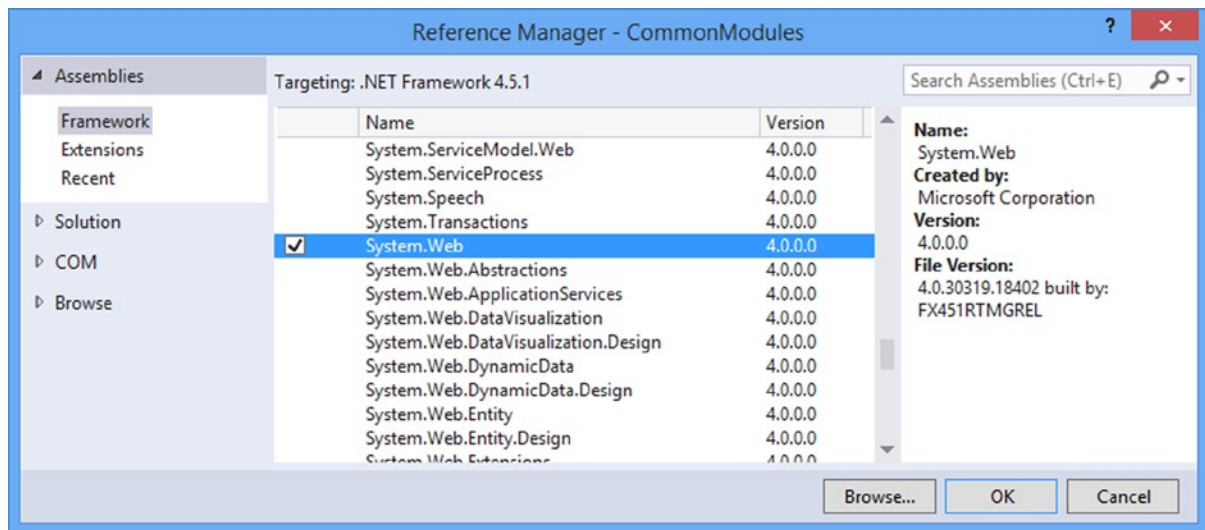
Reference Manager - CommonModules

?

Assemblies

Framework
Extensions
Recent

Solution

COM

Browse

Targeting: .NET Framework 4.5.1

Search Assemblies (Ctrl+E)

| | Name | Version |
|---|---|---|
| | System.ServiceModel.Web | 4.0.0.0 |
| | System.ServiceProcess | 4.0.0.0 |
| | System.Speech | 4.0.0.0 |
| | System.Transactions | 4.0.0.0 |
| ✔ | System.Web | 4.0.0.0 |
| | System.Web.Abstractions | 4.0.0.0 |
| | System.Web.ApplicationServices | 4.0.0.0 |
| | System.Web.DataVisualization | 4.0.0.0 |
| | System.Web.DataVisualization.Design | 4.0.0.0 |
| | System.Web.DynamicData | 4.0.0.0 |
| | System.Web.DynamicData.Design | 4.0.0.0 |
| | System.Web.Entity | 4.0.0.0 |
| | System.Web.Entity.Design | 4.0.0.0 |
| | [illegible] | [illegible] |

Name:
System.Web
Created by:
Microsoft Corporation
Version:
4.0.0.0
File Version:
4.0.30319.18402 built by: FX451RTMGREL

Browse...
OK
Cancel